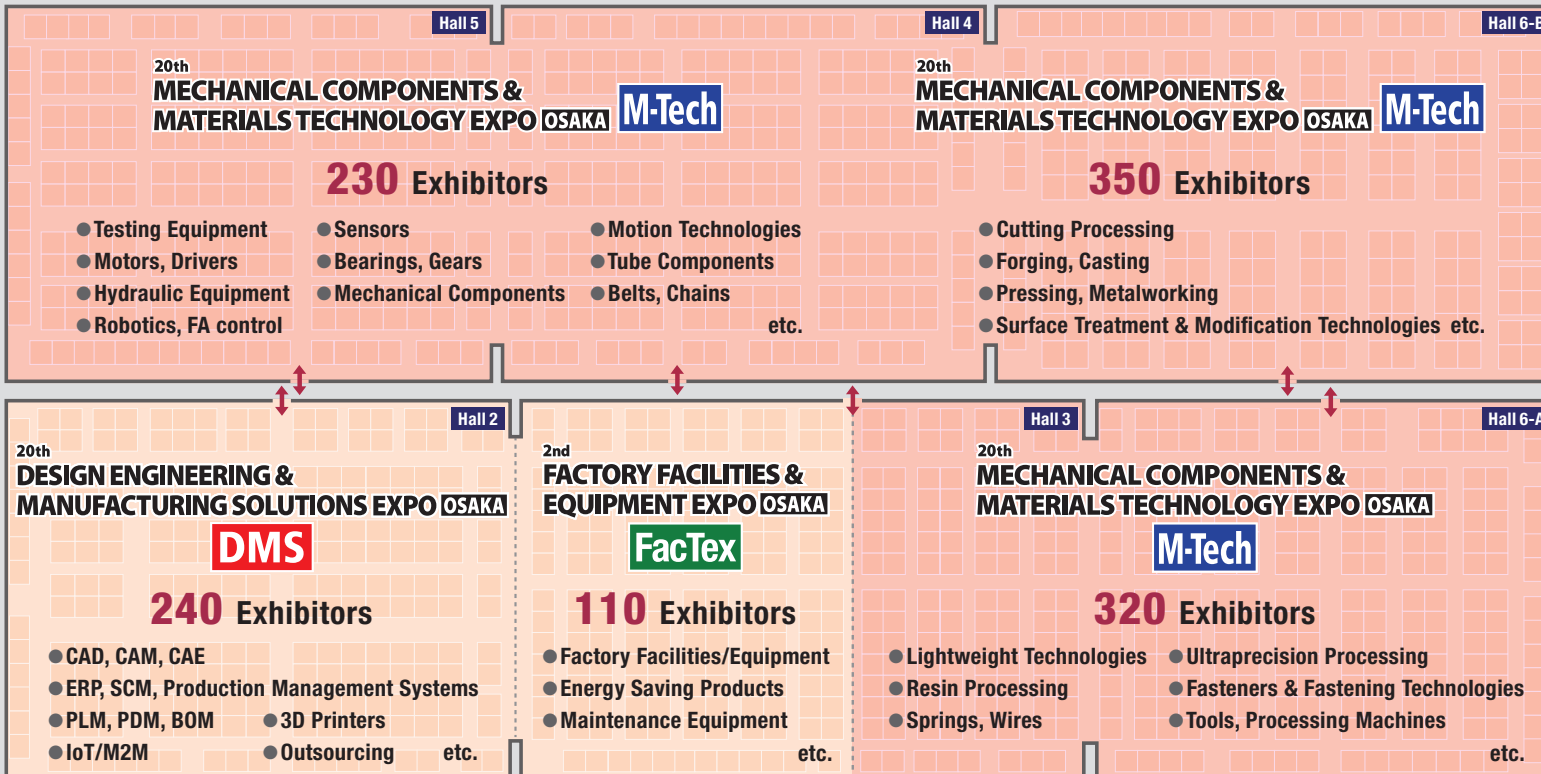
Hall 5

20th
MECHANICAL COMPONENTS & MATERIALS TECHNOLOGY EXPO OSAKA M-Tech

230 Exhibitors

● Testing Equipment
● Motors, Drivers
● Hydraulic Equipment
● Robotics, FA control
● Sensors
● Bearings, Gears
● Mechanical Components
● Motion Technologies
● Tube Components
● Belts, Chains
etc.

Hall 4

Hall 6-B

20th
MECHANICAL COMPONENTS & MATERIALS TECHNOLOGY EXPO OSAKA M-Tech

350 Exhibitors

● Cutting Processing
● Forging, Casting
● Pressing, Metalworking
● Surface Treatment & Modification Technologies etc.

Hall 2

20th
DESIGN ENGINEERING & MANUFACTURING SOLUTIONS EXPO OSAKA
DMS

240 Exhibitors

● CAD, CAM, CAE
● ERP, SCM, Production Management Systems
● PLM, PDM, BOM
● IoT/M2M
● 3D Printers
● Outsourcing
etc.

2nd
FACTORY FACILITIES & EQUIPMENT EXPO OSAKA
FacTex

110 Exhibitors

● Factory Facilities/Equipment
● Energy Saving Products
● Maintenance Equipment
etc.

Hall 3

Hall 6-A

20th
MECHANICAL COMPONENTS & MATERIALS TECHNOLOGY EXPO OSAKA
M-Tech

320 Exhibitors

● Lightweight Technologies
● Resin Processing
● Springs, Wires
● Ultraprecision Processing
● Fasteners & Fastening Technologies
● Tools, Processing Machines
etc.